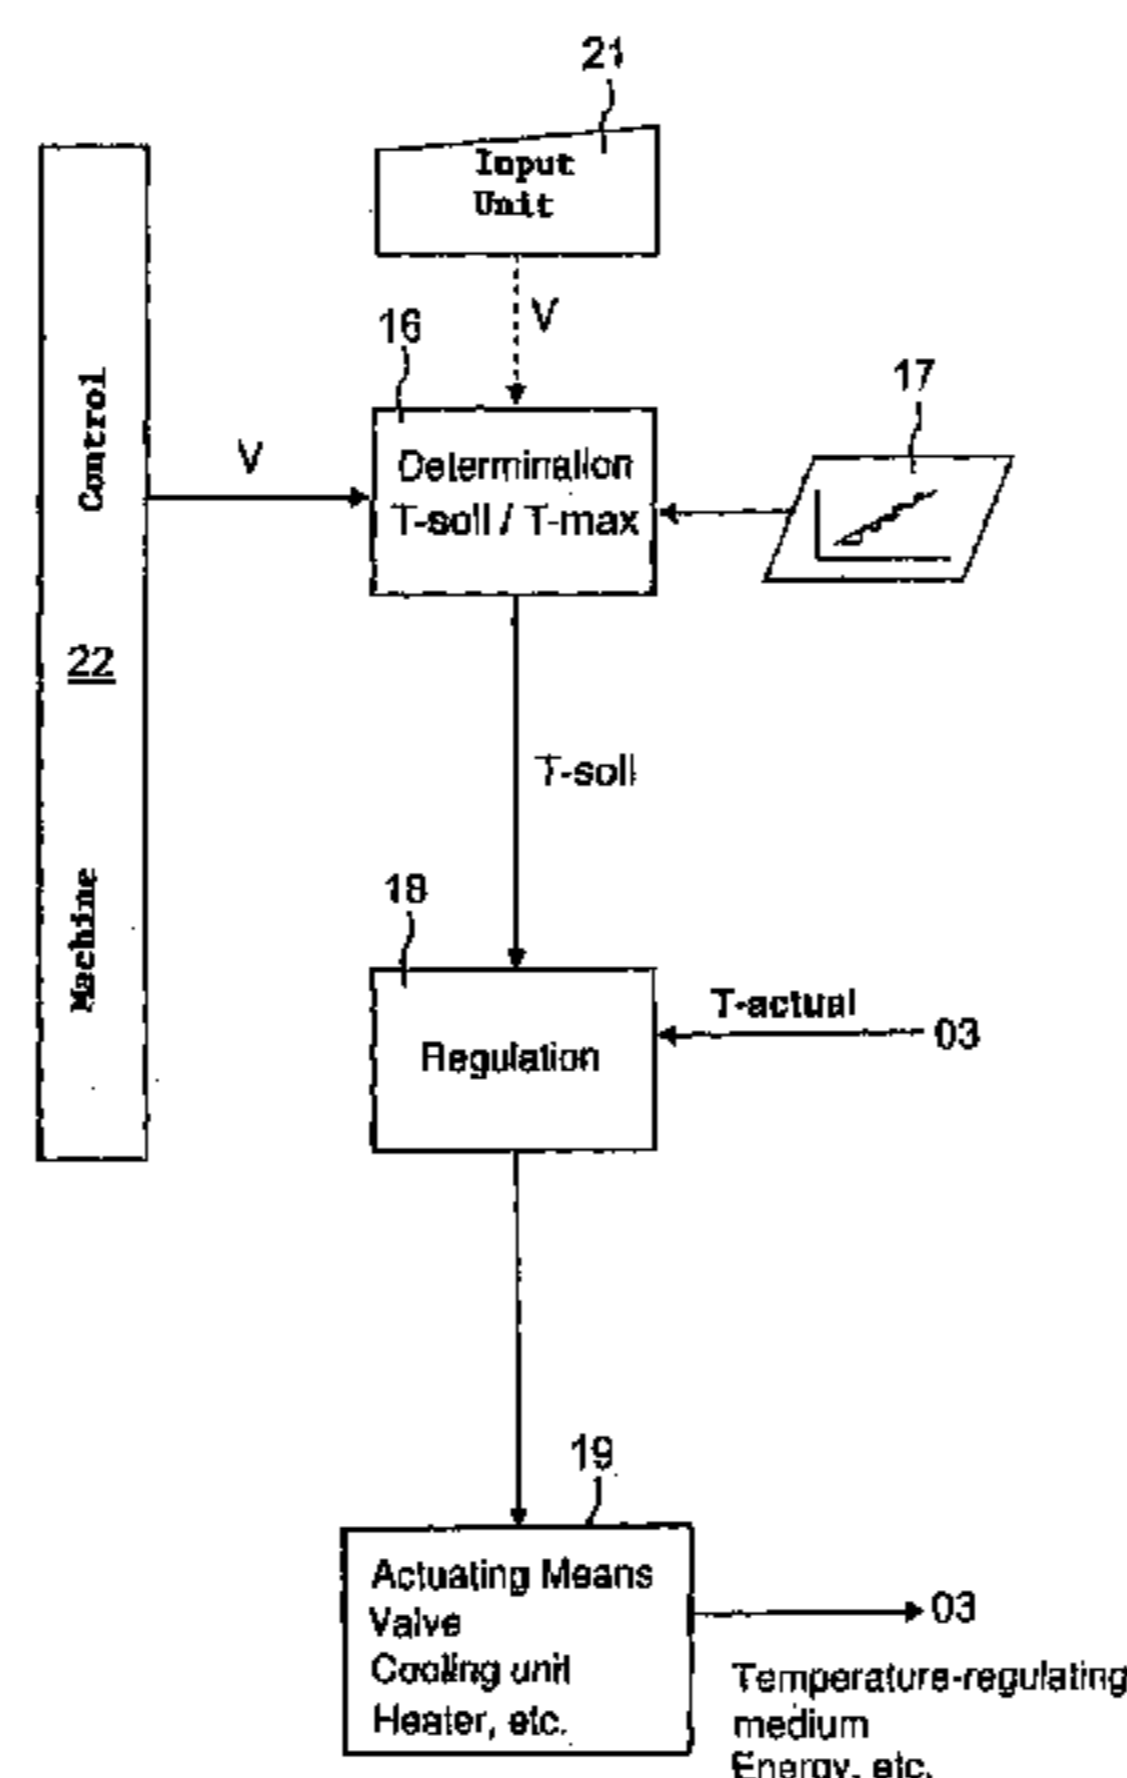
21
Input Unit
V
16
17
Control
22
Machine
V
Determination T-soll / T-max
T-soll
18
Regulation
T-actual
03
19
Actuating Means
Valve
Cooling unit
Heater, etc.
03
Temperature-regulating medium
Energy, etc.